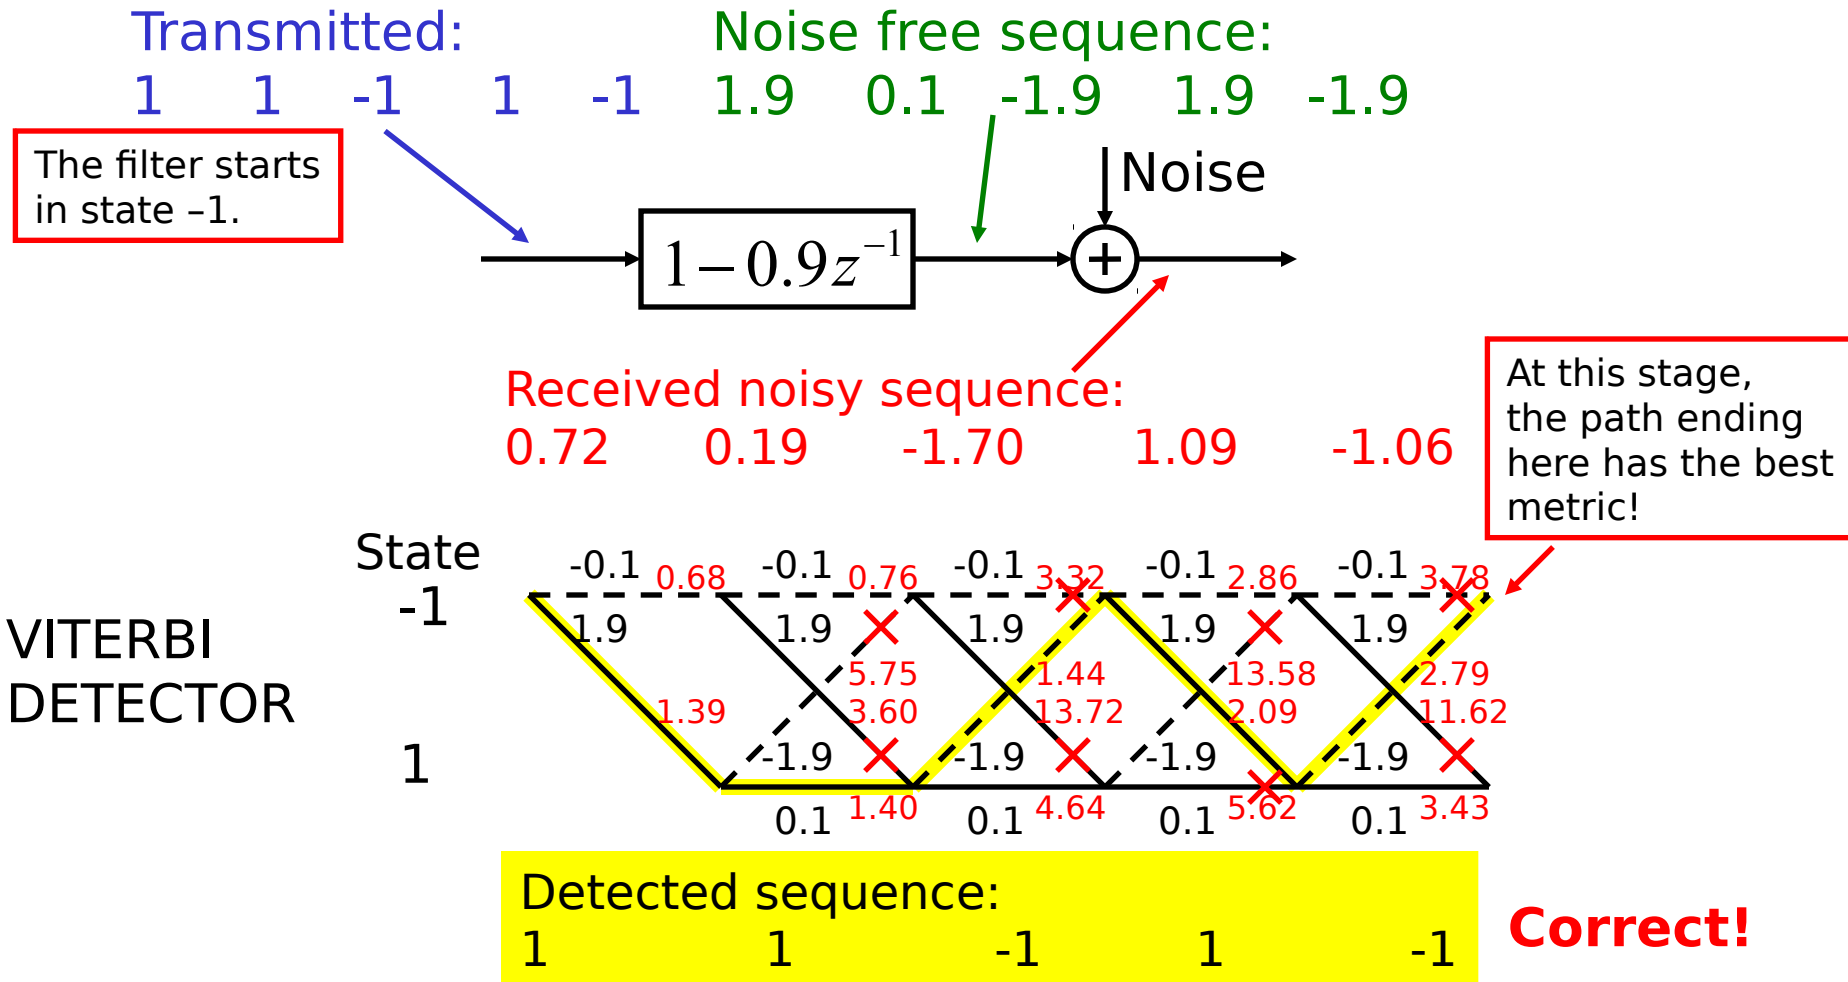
Transmitted:
1 1 -1 1 -1

Noise free sequence:
1.9 0.1 -1.9 1.9 -1.9

The filter starts in state –1.

$1-0.9z^{-1}$

Noise

+

Received noisy sequence:
0.72 0.19 -1.70 1.09 -1.06

At this stage, the path ending here has the best metric!

VITERBI DETECTOR

State
-1

1

-0.1 0.68 -0.1 0.76 -0.1 3.32 -0.1 2.86 -0.1 3.78

1.9 1.9 1.9 1.9 1.9

1.39 5.75 3.60 1.44 13.72 13.58 2.09 2.79 11.62

-1.9 -1.9 -1.9 -1.9

0.1 1.40 0.1 4.64 0.1 5.62 0.1 3.43

Detected sequence:
1 1 -1 1 -1

Correct!